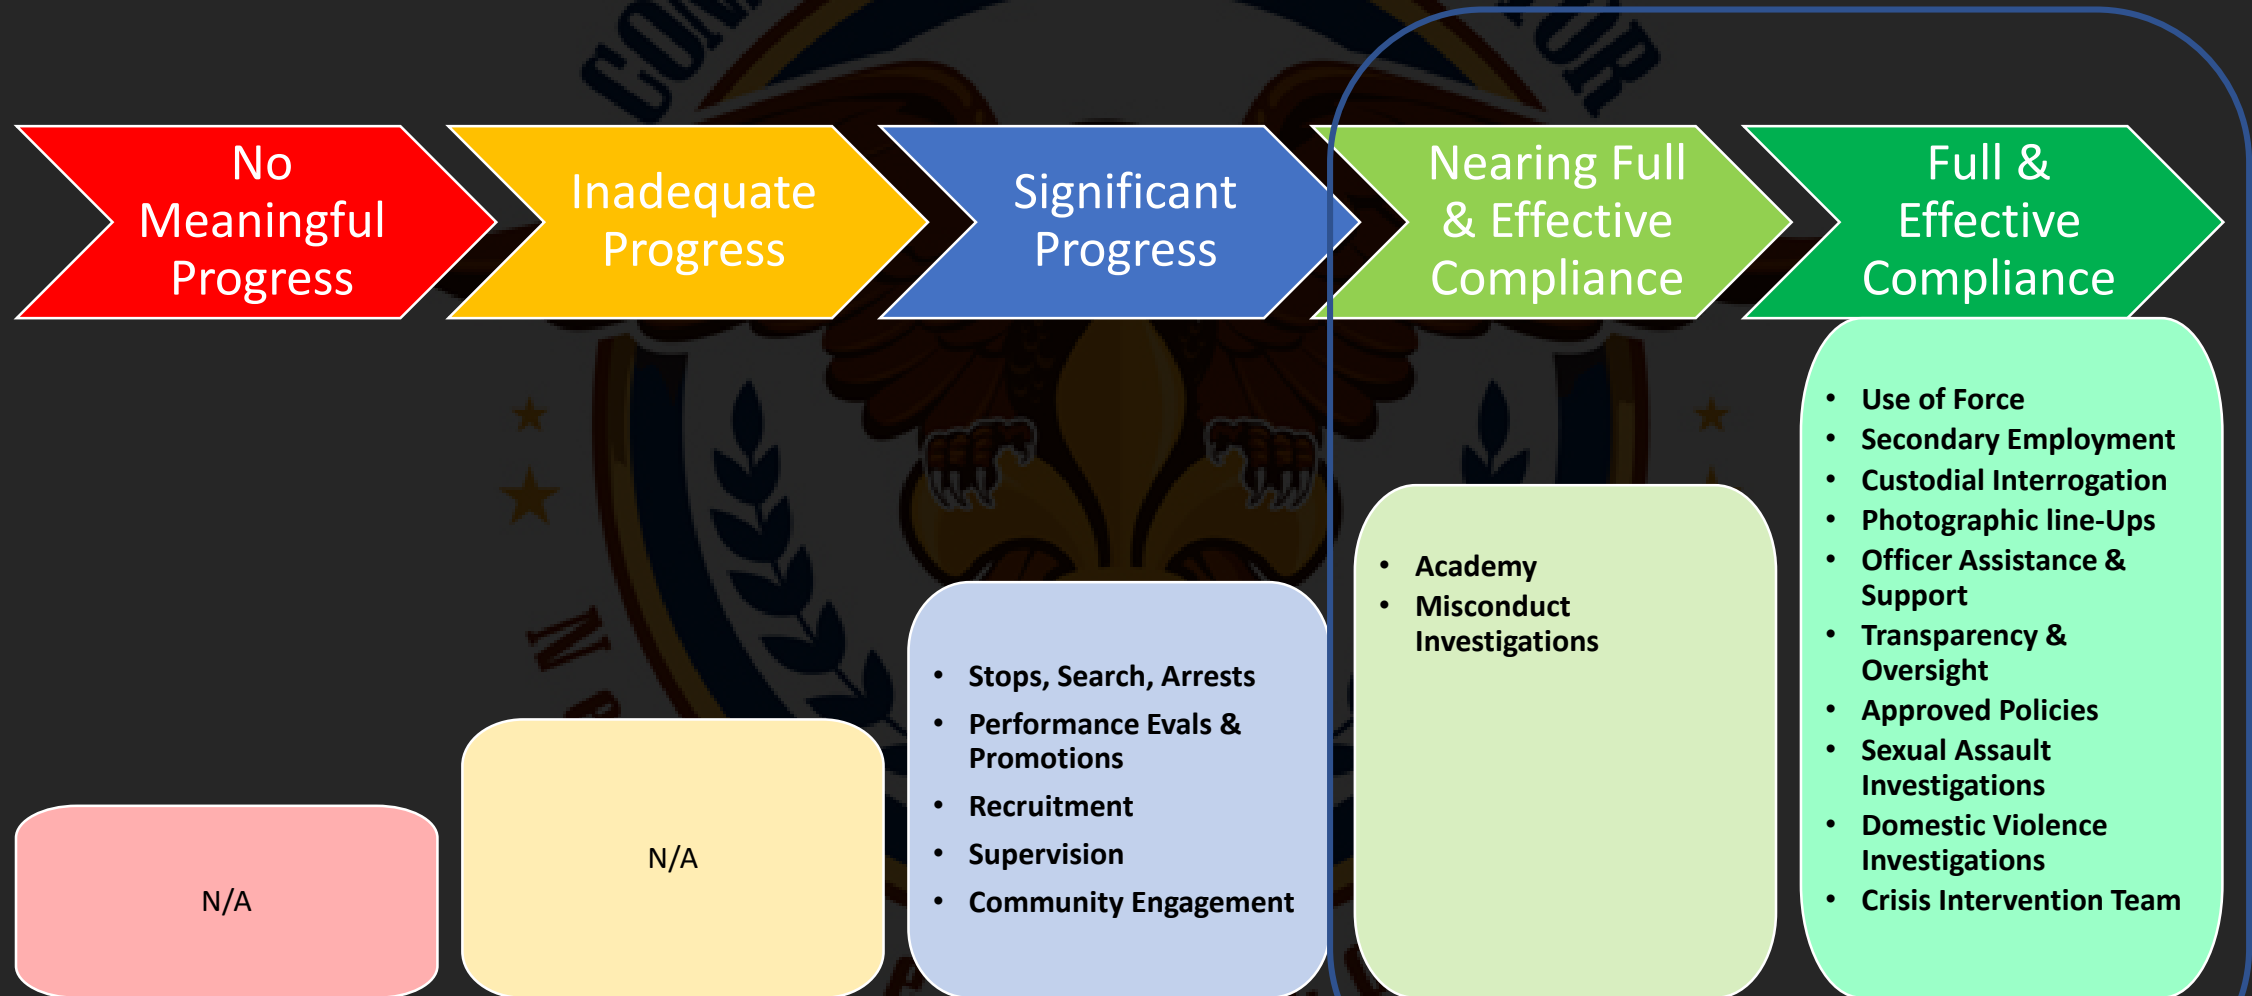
No Meaningful Progress

Inadequate Progress

Significant Progress

Nearing Full & Effective Compliance

Full & Effective Compliance

N/A

N/A

- Stops, Search, Arrests
- Performance Evals & Promotions
- Recruitment
- Supervision
- Community Engagement

- Academy
- Misconduct Investigations

- Use of Force
- Secondary Employment
- Custodial Interrogation
- Photographic line-Ups
- Officer Assistance & Support
- Transparency & Oversight
- Approved Policies
- Sexual Assault Investigations
- Domestic Violence Investigations
- Crisis Intervention Team